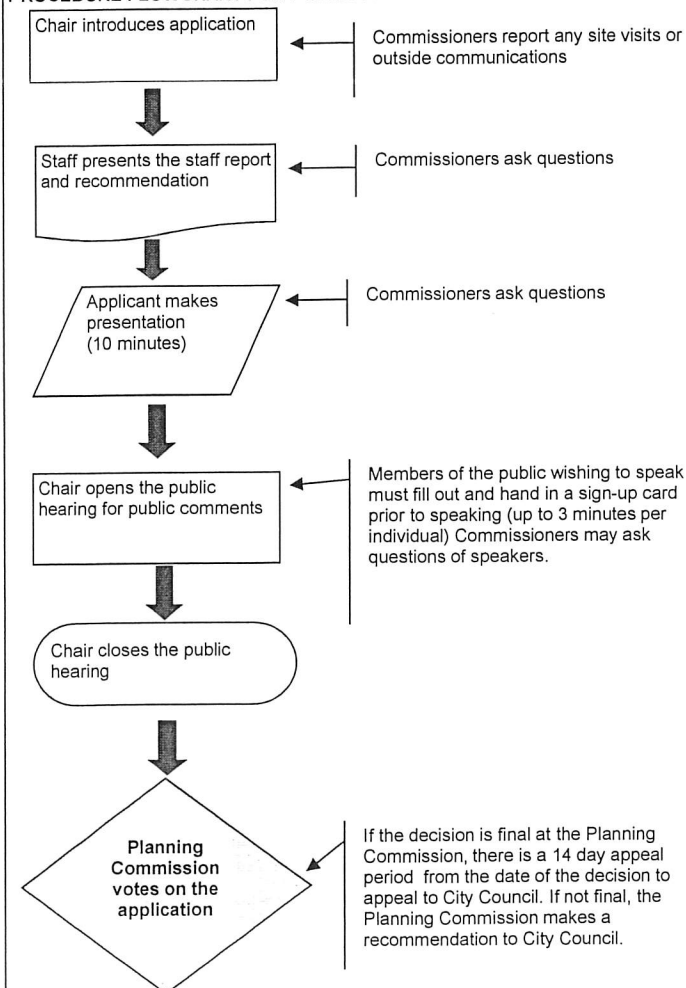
PROCEDURE FLOW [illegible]

Chair introduces application

Commissioners report any site visits or outside communications

Staff presents the staff report and recommendation

Commissioners ask questions

Applicant makes presentation (10 minutes)

Commissioners ask questions

Chair opens the public hearing for public comments

Members of the public wishing to speak must fill out and hand in a sign-up card prior to speaking (up to 3 minutes per individual) Commissioners may ask questions of speakers.

Chair closes the public hearing

Planning Commission votes on the application

If the decision is final at the Planning Commission, there is a 14 day appeal period from the date of the decision to appeal to City Council. If not final, the Planning Commission makes a recommendation to City Council.